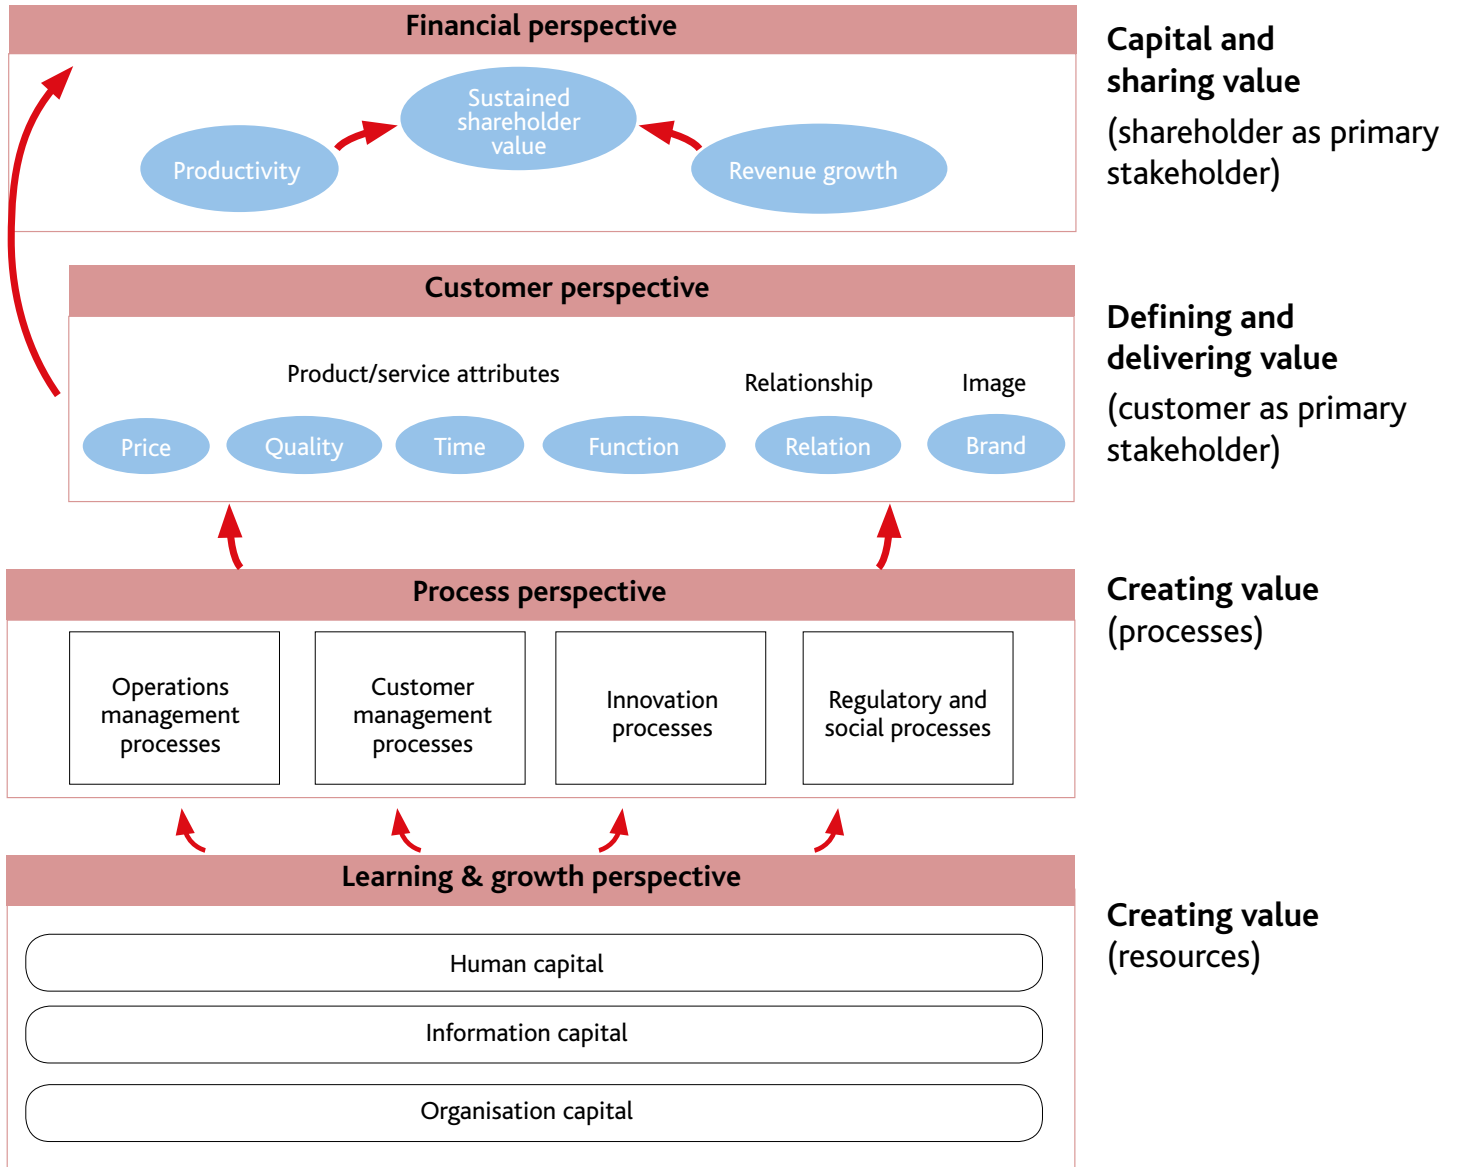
Financial perspective

Productivity

Sustained shareholder value

Revenue growth

Capital and sharing value
(shareholder as primary stakeholder)

Customer perspective

Product/service attributes

Relationship

Image

Price

Quality

Time

Function

Relation

Brand

Defining and delivering value
(customer as primary stakeholder)

Process perspective

Operations management processes

Customer management processes

Innovation processes

Regulatory and social processes

Creating value
(processes)

Learning & growth perspective

Human capital

Information capital

Organisation capital

Creating value
(resources)